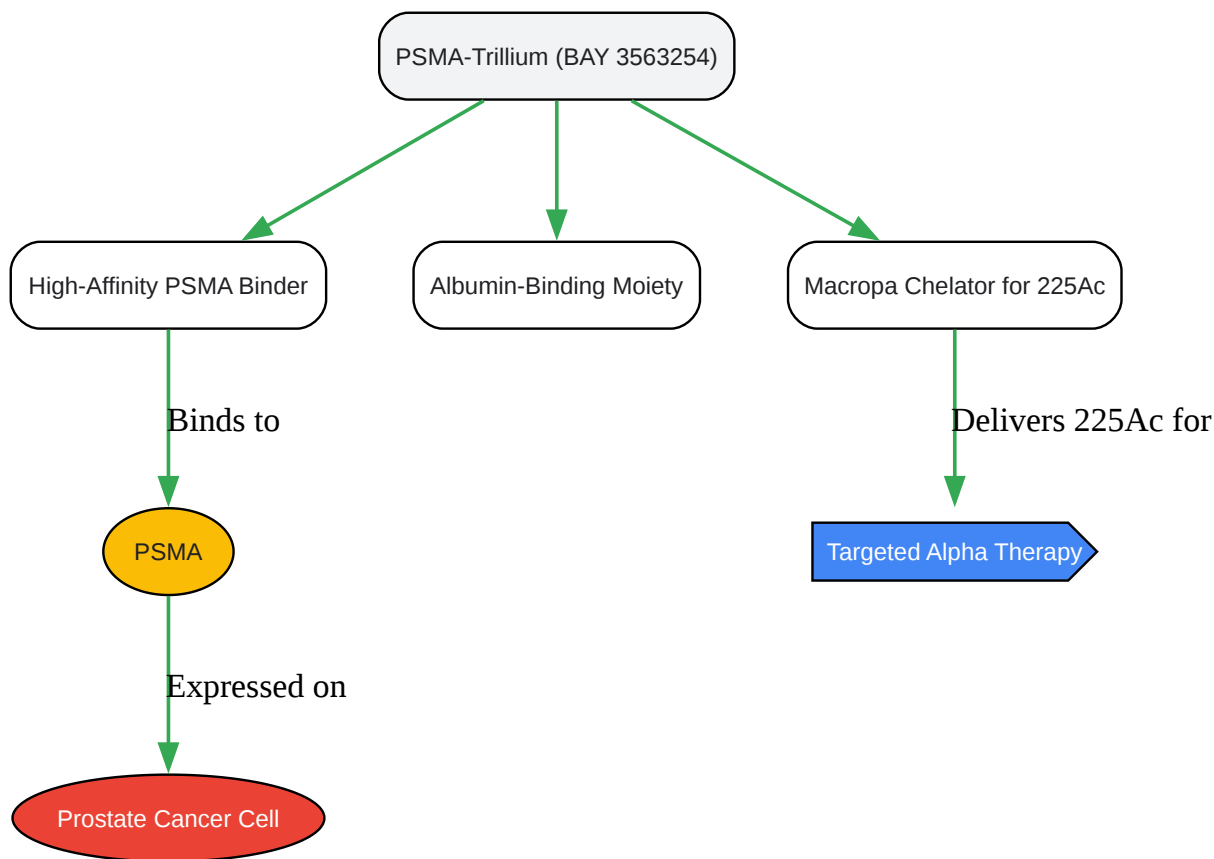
PSMA-Trillium (BAY 3563254)

High-Affinity PSMA Binder

Albumin-Binding Moiety

Macropa Chelator for 225Ac

Binds to

Delivers 225Ac for

PSMA

Targeted Alpha Therapy

Expressed on

Prostate Cancer Cell